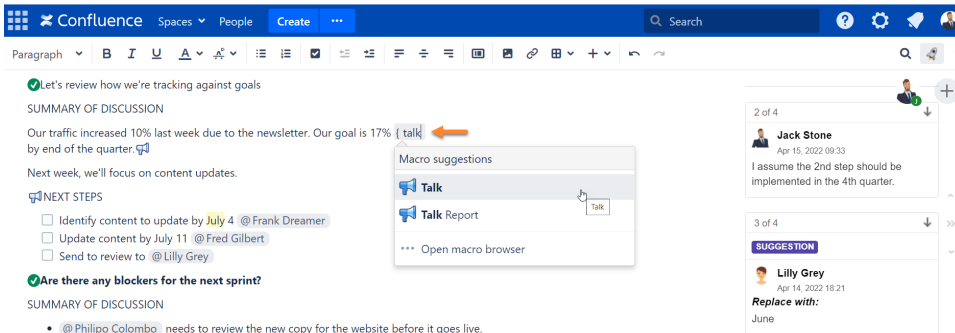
Confluence Spaces People Create ··· Search

Paragraph B I U A

Let's review how we're tracking against goals

SUMMARY OF DISCUSSION

Our traffic increased 10% last week due to the newsletter. Our goal is 17% { talk by end of the quarter.

Next week, we'll focus on content updates.

NEXT STEPS

Identify content to update by July 4 @Frank Dreamer

Update content by July 11 @Fred Gilbert

Send to review to @Lilly Grey

Are there any blockers for the next sprint?

SUMMARY OF DISCUSSION

@Philipo Colombo needs to review the new copy for the website before it goes live.

Macro suggestions

Talk

Talk

Talk Report

Open macro browser

2 of 4

Jack Stone

Apr 15, 2022 09:33

I assume the 2nd step should be implemented in the 4th quarter.

3 of 4

SUGGESTION

Lilly Grey

Apr 14, 2022 18:21

Replace with:

June